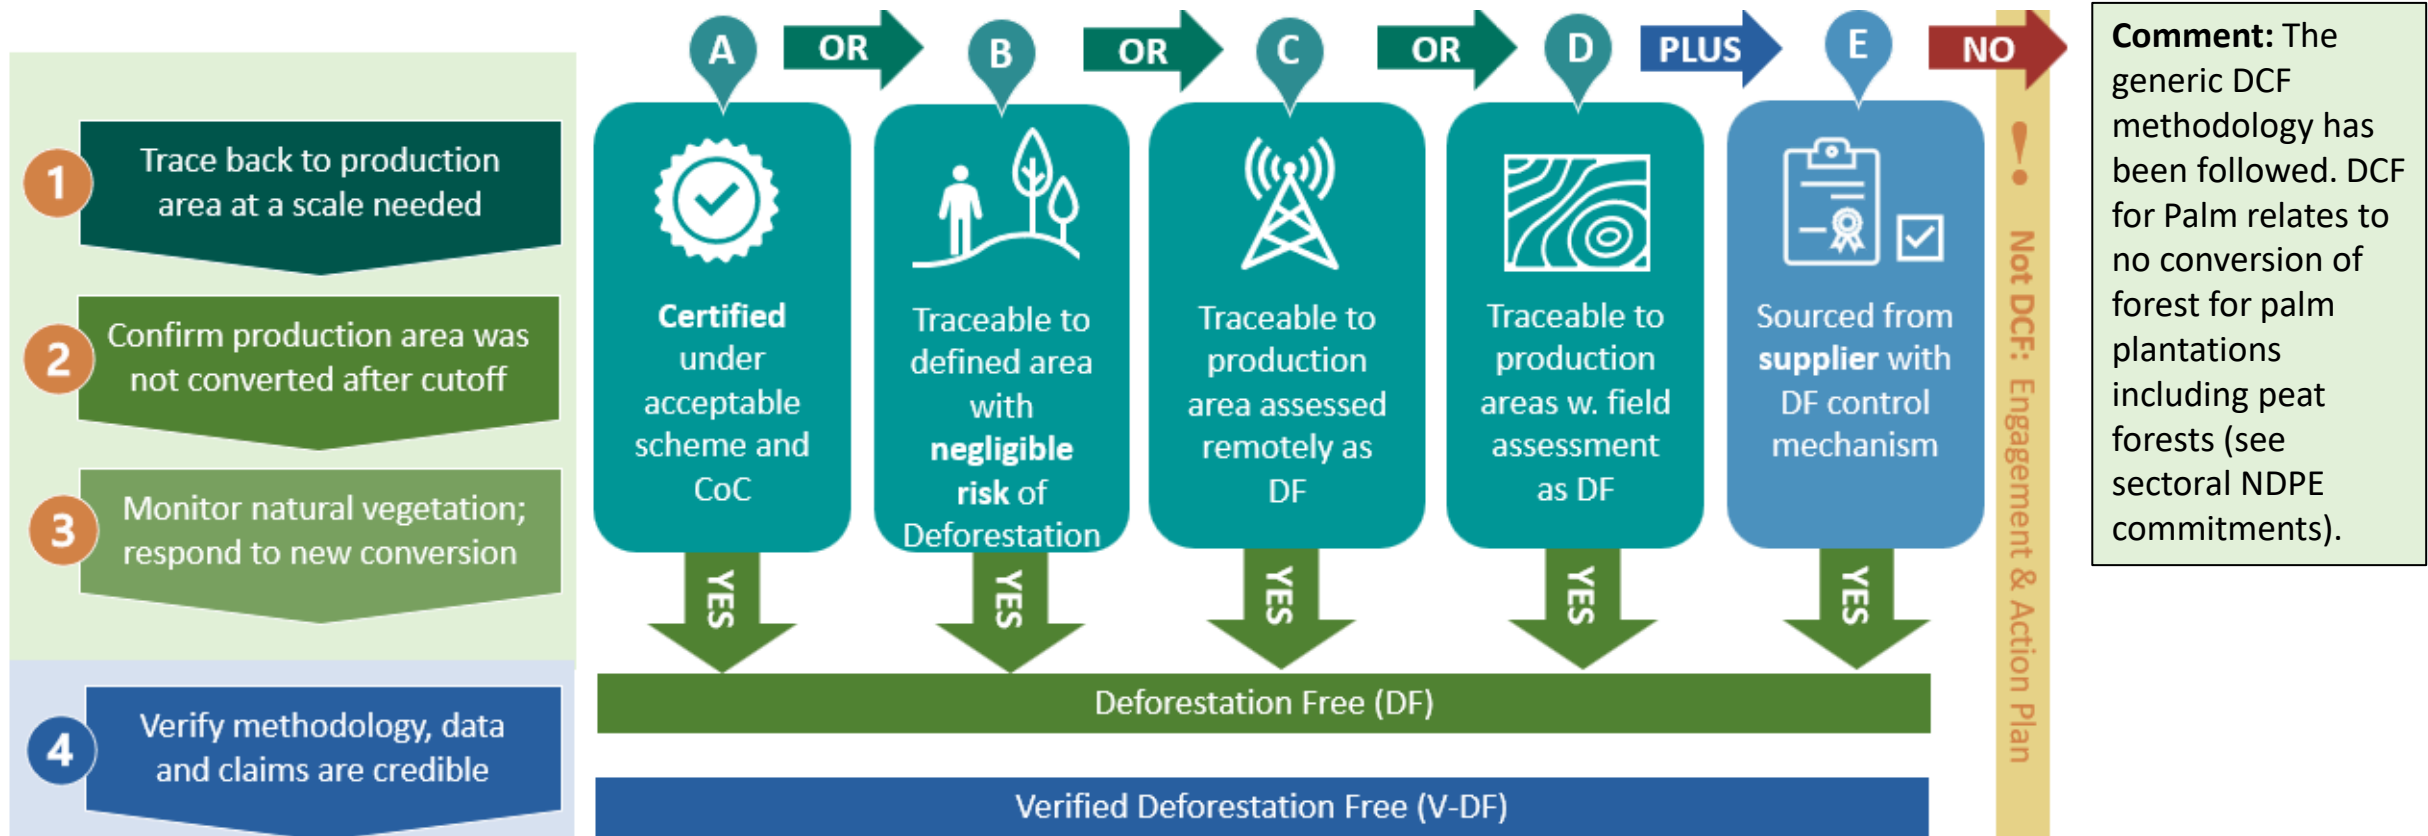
1 Trace back to production area at a scale needed

2 Confirm production area was not converted after cutoff

3 Monitor natural vegetation; respond to new conversion

4 Verify methodology, data and claims are credible

A OR B OR C OR D PLUS E NO

**Certified** under acceptable scheme and CoC

Traceable to defined area with **negligible risk** of Deforestation

Traceable to production area assessed remotely as DF

Traceable to production areas w. field assessment as DF

Sourced from **supplier** with DF control mechanism

YES YES YES YES YES

Deforestation Free (DF)

Verified Deforestation Free (V-DF)

! Not DCF: Engagement & Action Plan

**Comment:** The generic DCF methodology has been followed. DCF for Palm relates to no conversion of forest for palm plantations including peat forests (see sectoral NDPE commitments).